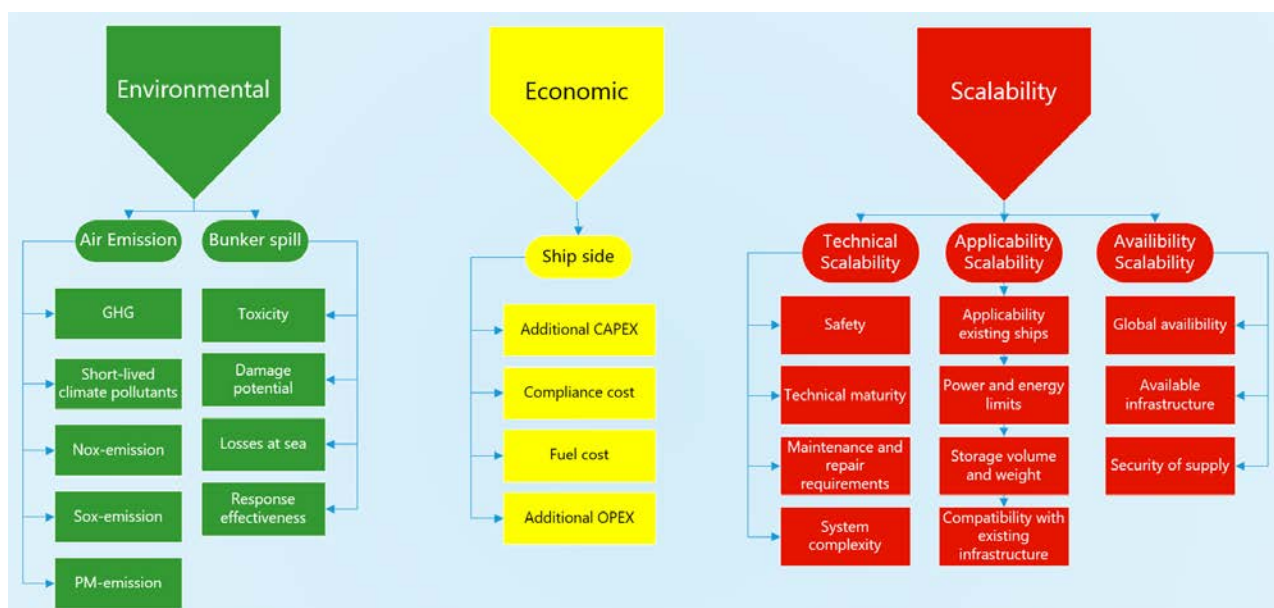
Environmental

Air Emission

Bunker spill

GHG

Short-lived climate pollutants

Nox-emission

Sox-emission

PM-emission

Toxicity

Damage potential

Losses at sea

Response effectiveness

Economic

Ship side

Additional CAPEX

Compliance cost

Fuel cost

Additional OPEX

Scalability

Technical Scalability

Applicability Scalability

Availibility Scalability

Safety

Technical maturity

Maintenance and repair requirements

System complexity

Applicability existing ships

Power and energy limits

Storage volume and weight

Compatibility with existing infrastructure

Global availibility

Available infrastructure

Security of supply